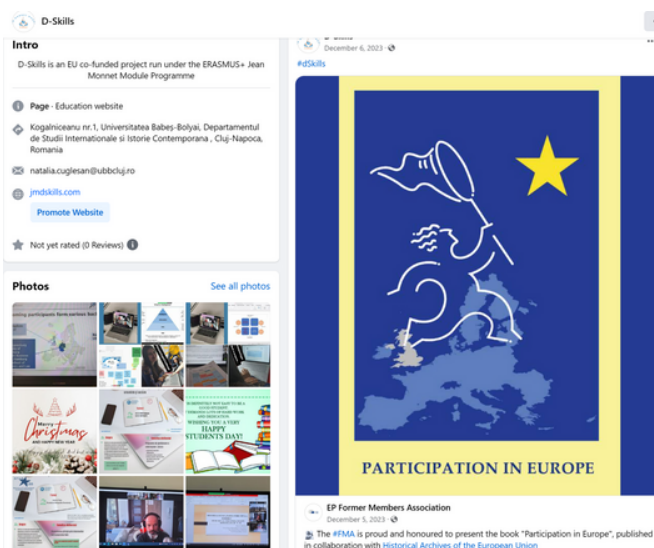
D-Skills

Intro

D-Skills is an EU co-funded project run under the ERASMUS+ Jean Monnet Module Programme

Page · Education website

Kogalniceanu nr.1, Universitatea Babeș-Bolyai, Departamentul de Studii Internationale si Istorie Contemporana , Cluj-Napoca, Romania

natalia.cuglesan@ubbcluj.ro

jmdskills.com

Promote Website

Not yet rated (0 Reviews)

Photos

See all photos

Merry Christmas AND HAPPY NEW YEAR

WISHING YOU A VERY HAPPY STUDENTS DAY!

D-Skills

December 6, 2023 ·

#dSkills

PARTICIPATION IN EUROPE

EP Former Members Association

December 5, 2023 ·

The #FMA is proud and honoured to present the book "Participation in Europe", published in collaboration with Historical Archives of the European Union